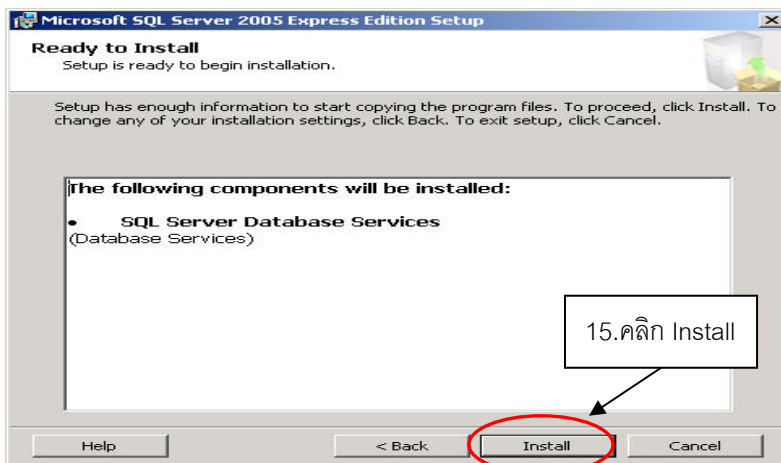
Microsoft SQL Server 2005 Express Edition Setup

Ready to Install
Setup is ready to begin installation.

Setup has enough information to start copying the program files. To proceed, click Install. To change any of your installation settings, click Back. To exit setup, click Cancel.

The following components will be installed:

• SQL Server Database Services
(Database Services)

15.คลิก Install

Help
< Back
Install
Cancel